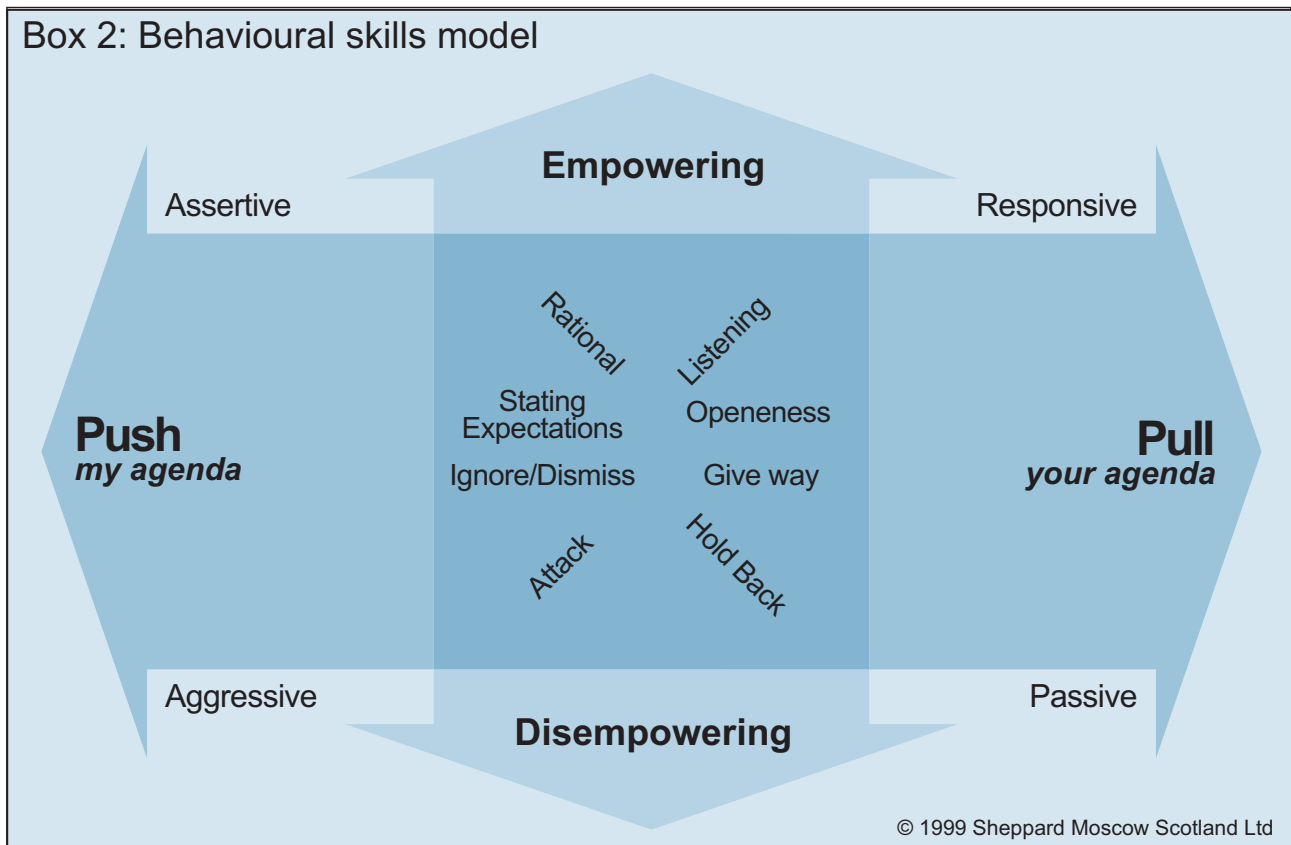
Box 2: Behavioural skills model

Empowering

Assertive

Responsive

Rational

Listening

Stating Expectations

Openeness

Push
my agenda

Pull
your agenda

Ignore/Dismiss

Give way

Attack

Hold Back

Aggressive

Passive

Disempowering

© 1999 Sheppard Moscow Scotland Ltd